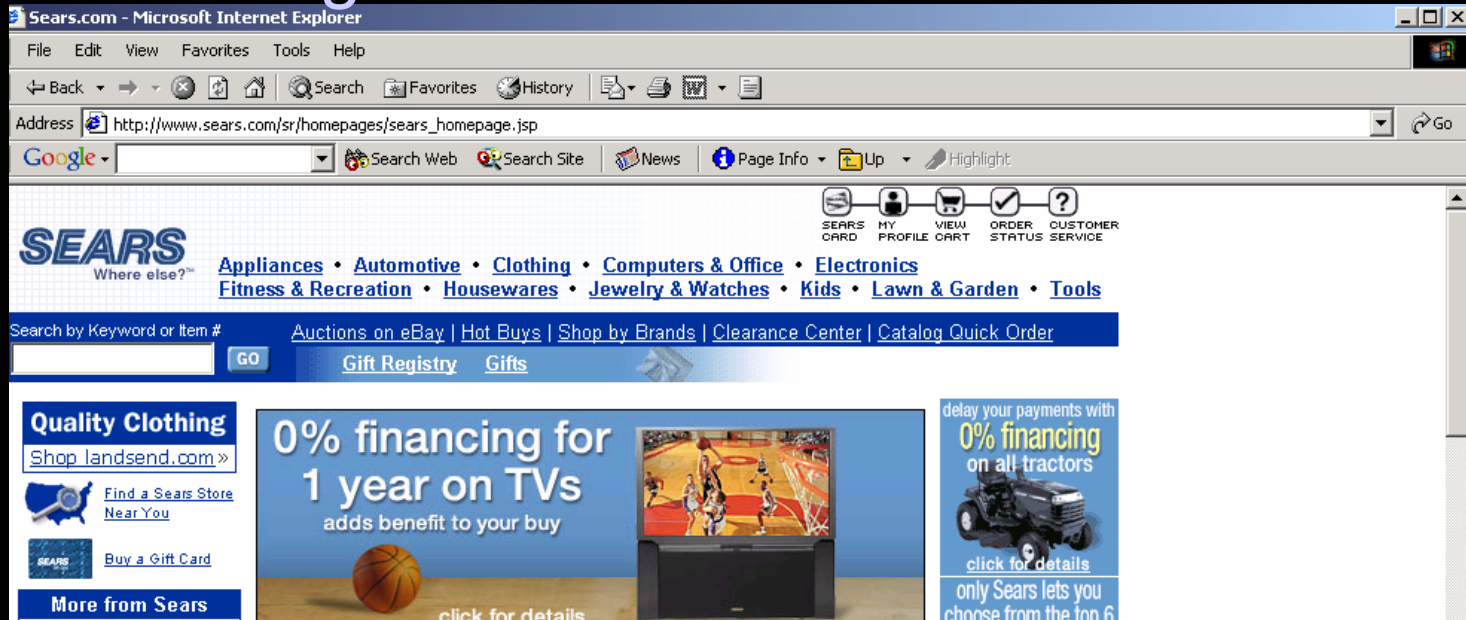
Sears.com - Microsoft Internet Explorer

File Edit View Favorites Tools Help

Back Search Favorites History

Address http://www.sears.com/sr/homepages/sears_homepage.jsp Go

Google Search Web Search Site News Page Info Up Highlight

SEARS CARD MY PROFILE VIEW CART ORDER STATUS CUSTOMER SERVICE

SEARS Where else?™

Appliances • Automotive • Clothing • Computers & Office • Electronics
Fitness & Recreation • Housewares • Jewelry & Watches • Kids • Lawn & Garden • Tools

Search by Keyword or Item # GO

Auctions on eBay | Hot Buys | Shop by Brands | Clearance Center | Catalog Quick Order

Gift Registry Gifts

Quality Clothing
Shop landsend.com»

Find a Sears Store Near You

SEARS

Buy a Gift Card

More from Sears

0% financing for 1 year on TVs
adds benefit to your buy

click for details

delay your payments with 0% financing on all tractors

click for details

only Sears lets you choose from the top 6